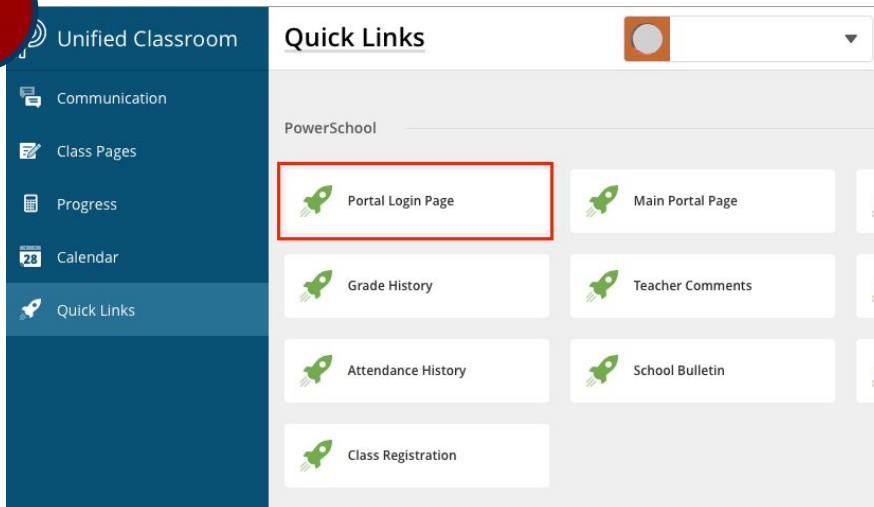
Unified Classroom

Communication

Class Pages

Progress

28 Calendar

Quick Links

Quick Links

PowerSchool

Portal Login Page

Main Portal Page

Grade History

Teacher Comments

Attendance History

School Bulletin

Class Registration